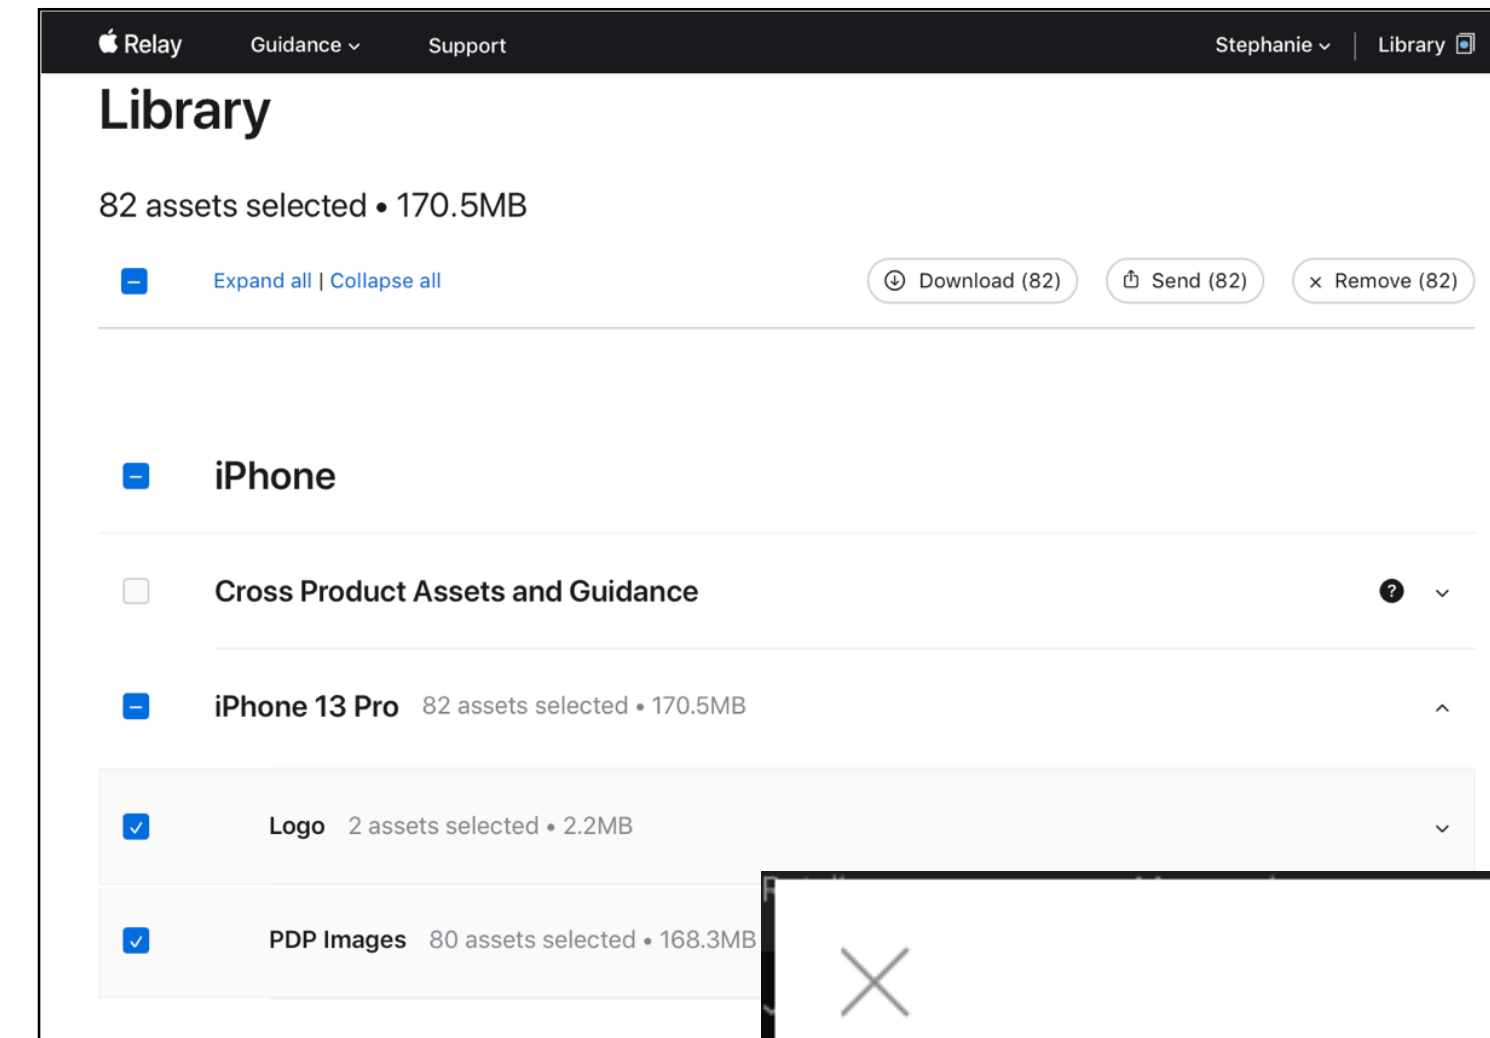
Relay Guidance Support Stephanie Library

Library

82 assets selected • 170.5MB

Expand all | Collapse all

Download (82) Send (82) × Remove (82)

iPhone

Cross Product Assets and Guidance

iPhone 13 Pro 82 assets selected • 170.5MB

Logo 2 assets selected • 2.2MB

PDP Images 80 assets selected • 168.3MB